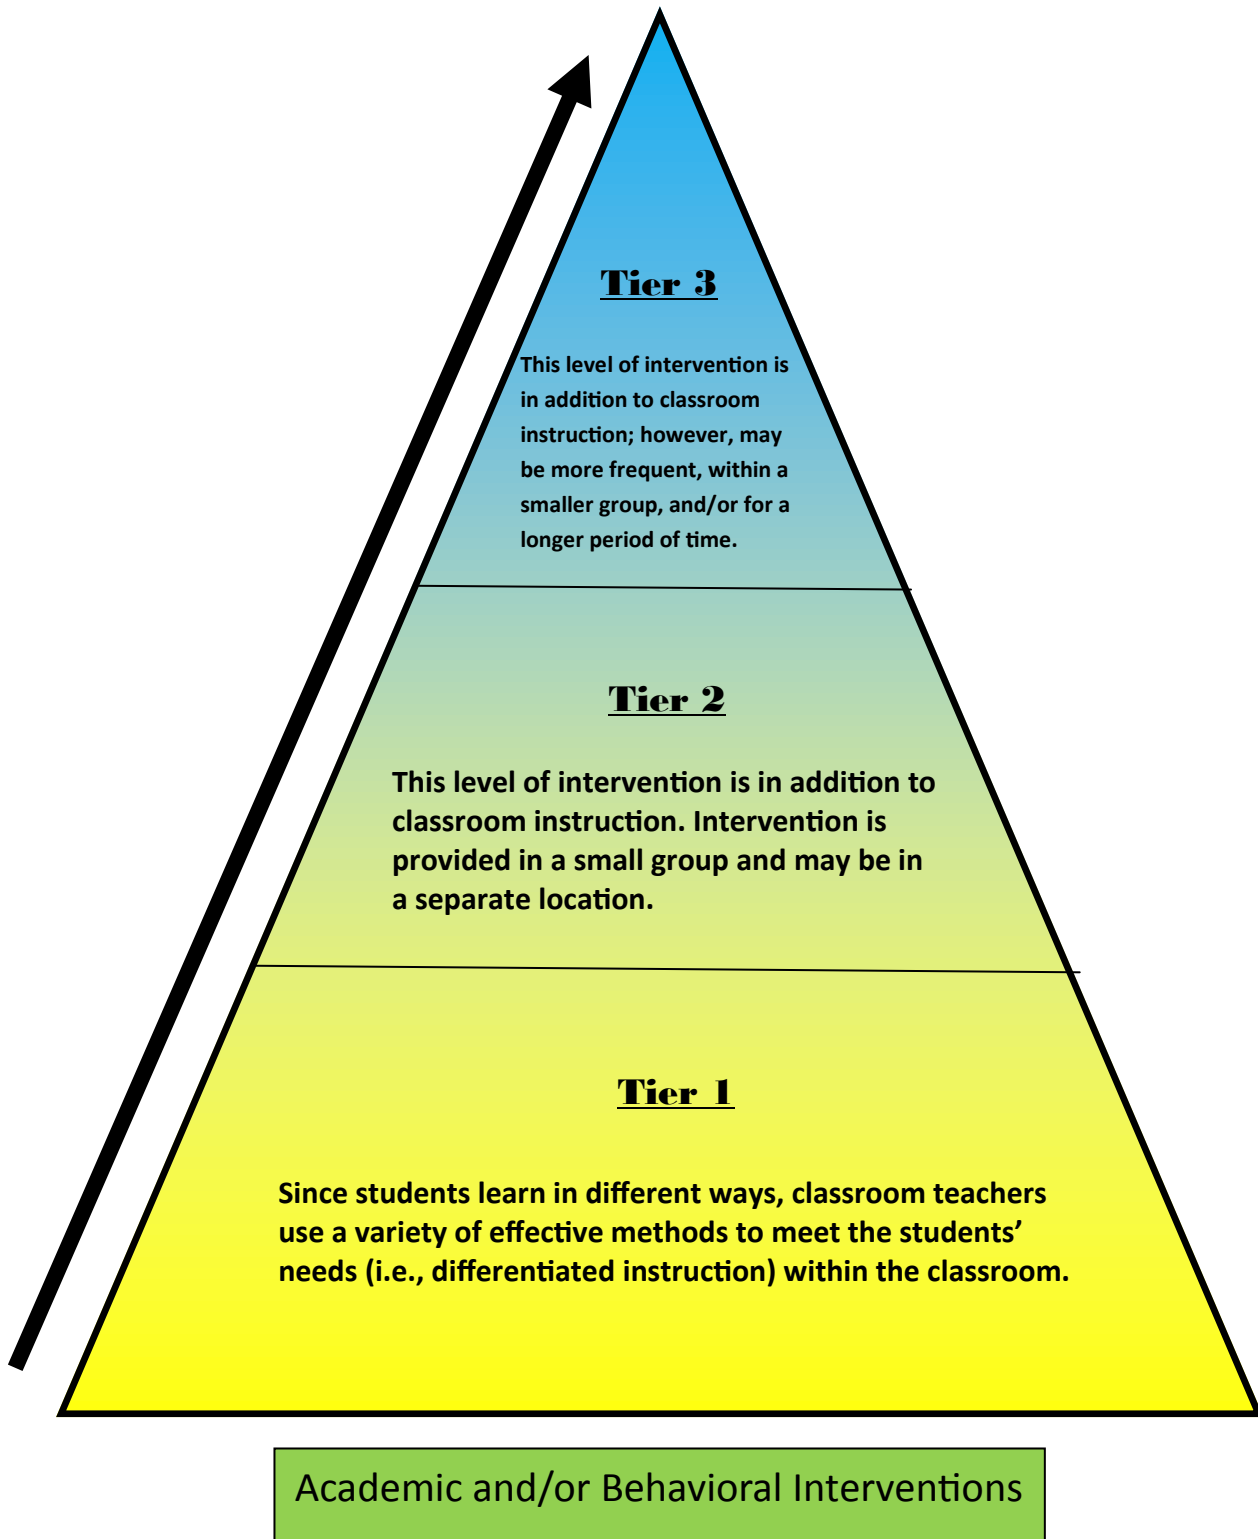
Tier 3

This level of intervention is in addition to classroom instruction; however, may be more frequent, within a smaller group, and/or for a longer period of time.

Tier 2

This level of intervention is in addition to classroom instruction. Intervention is provided in a small group and may be in a separate location.

Tier 1

Since students learn in different ways, classroom teachers use a variety of effective methods to meet the students' needs (i.e., differentiated instruction) within the classroom.

Academic and/or Behavioral Interventions